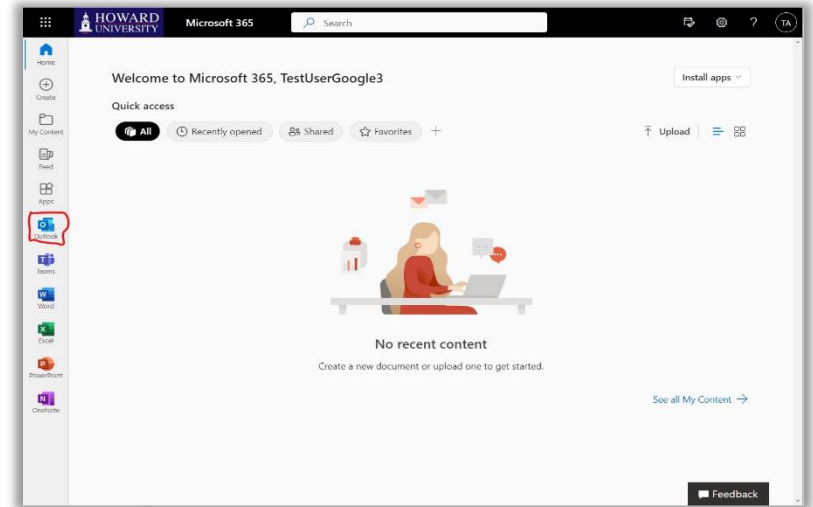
HOWARD UNIVERSITY Microsoft 365 Search TA

Home
Create
My Content
Feed
Apps
Outlook
Teams
Word
Excel
PowerPoint
OneNote

Welcome to Microsoft 365, TestUserGoogle3

Install apps

Quick access

All Recently opened Shared Favorites +

Upload

No recent content

Create a new document or upload one to get started.

See all My Content →

Feedback